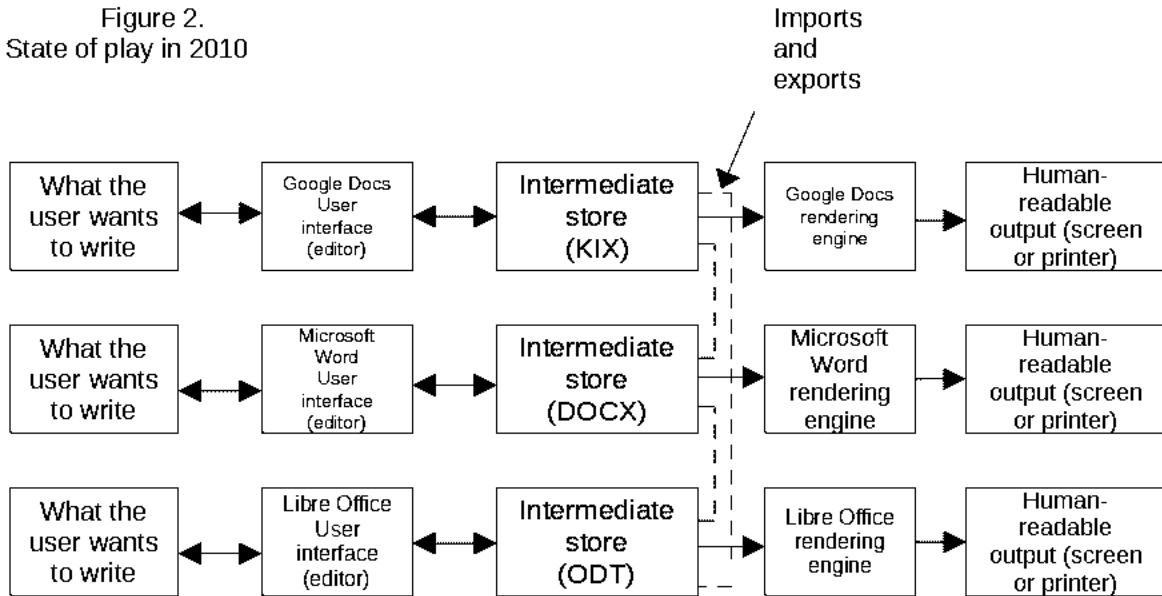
Figure 2.
State of play in 2010

Imports and exports

What the user wants to write

Google Docs User interface (editor)

Intermediate store (KIX)

Google Docs rendering engine

Human-readable output (screen or printer)

What the user wants to write

Microsoft Word User interface (editor)

Intermediate store (DOCX)

Microsoft Word rendering engine

Human-readable output (screen or printer)

What the user wants to write

Libre Office User interface (editor)

Intermediate store (ODT)

Libre Office rendering engine

Human-readable output (screen or printer)